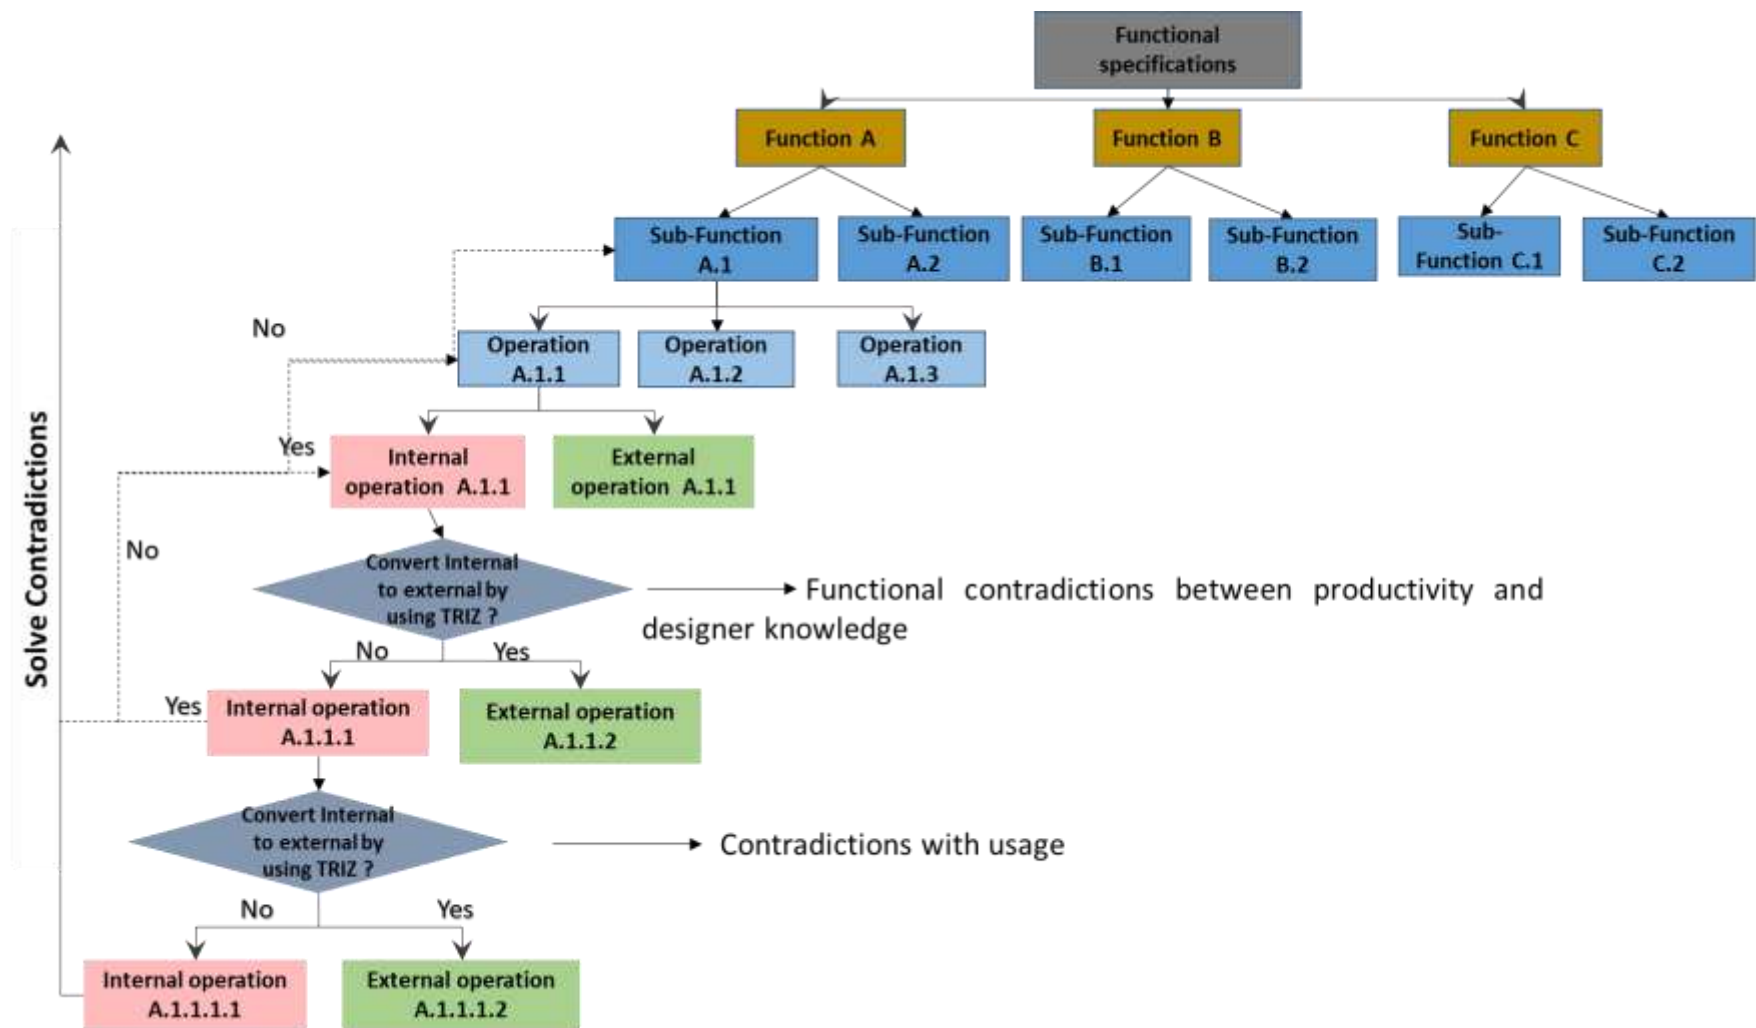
Functional specifications

Function A

Function B

Function C

Sub-Function A.1

Sub-Function A.2

Sub-Function B.1

Sub-Function B.2

Sub-Function C.1

Sub-Function C.2

No

Operation A.1.1

Operation A.1.2

Operation A.1.3

Yes

Internal operation A.1.1

External operation A.1.1

No

Convert Internal to external by using TRIZ ?

Functional contradictions between productivity and designer knowledge

No

Yes

Yes

Internal operation A.1.1.1

External operation A.1.1.2

Solve Contradictions

Convert Internal to external by using TRIZ ?

Contradictions with usage

No

Yes

Internal operation A.1.1.1.1

External operation A.1.1.1.2